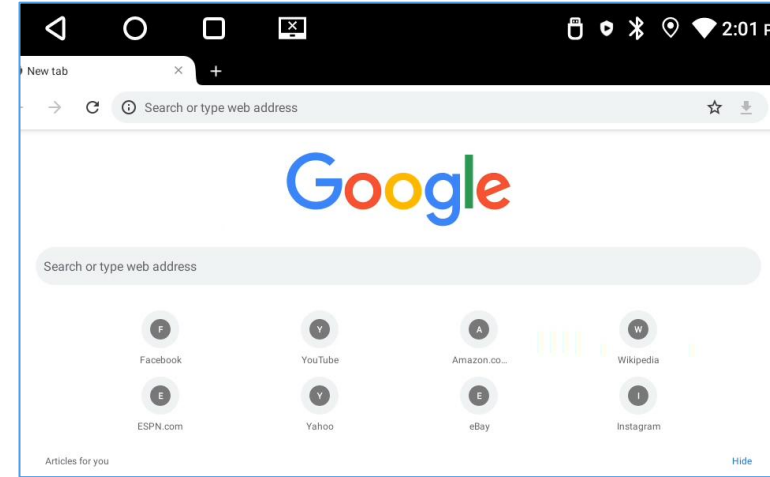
2:01 P

New tab ×
+

Search or type web address

Google

Search or type web address

F
Facebook

Y
YouTube

A
Amazon.co...

W
Wikipedia

E
ESPN.com

Y
Yahoo

E
eBay

I
Instagram

Articles for you

Hide